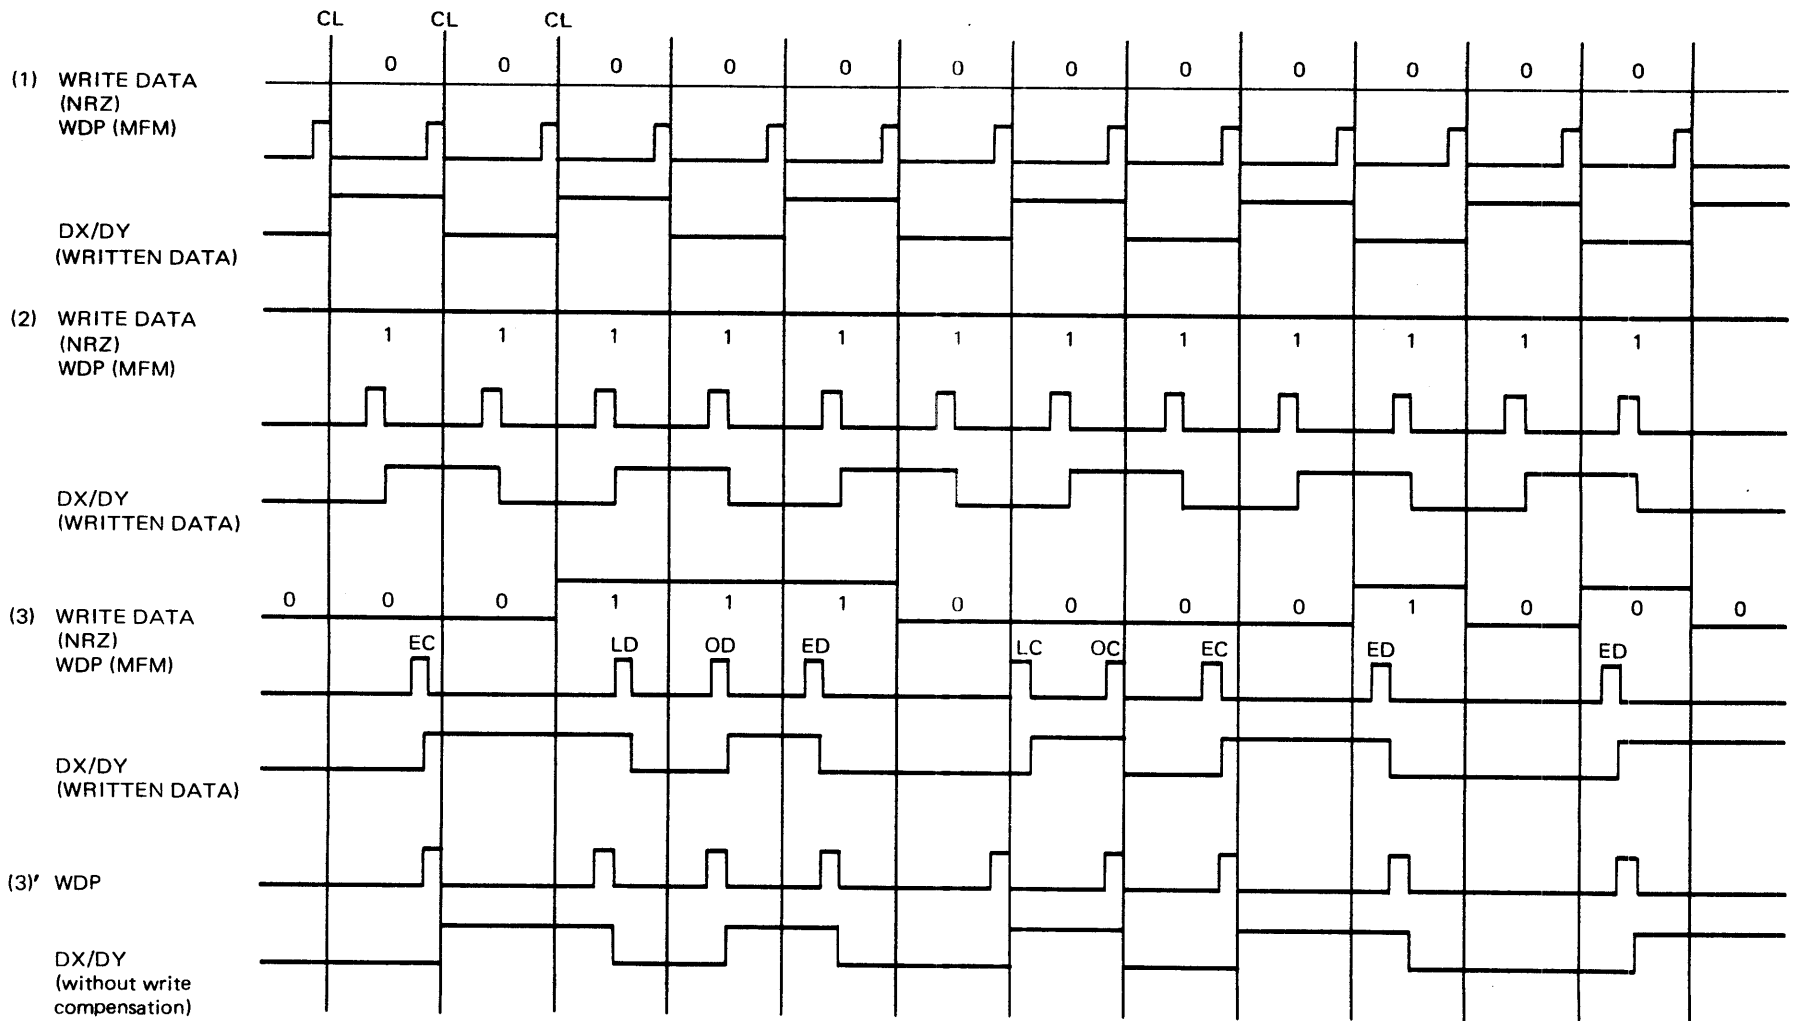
CL CL CL

(1) WRITE DATA (NRZ) WDP (MFM)

0 0 0 0 0 0 0 0 0 0 0 0

DX/DY (WRITTEN DATA)

(2) WRITE DATA (NRZ) WDP (MFM)

1 1 1 1 1 1 1 1 1 1 1 1

DX/DY (WRITTEN DATA)

0 0 0 1 1 1 0 0 0 0 1 0 0 0

(3) WRITE DATA (NRZ) WDP (MFM)

EC LD OD ED LC OC EC ED ED

DX/DY (WRITTEN DATA)

(3)' WDP

DX/DY (without write compensation)